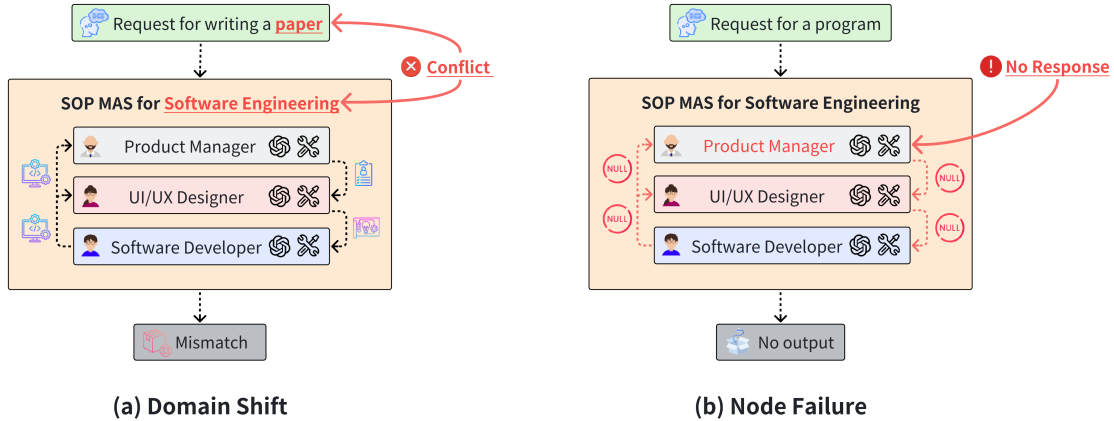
Request for writing a paper

Conflict

SOP MAS for Software Engineering

Product Manager

UI/UX Designer

Software Developer

Mismatch

(a) Domain Shift

Request for a program

No Response

SOP MAS for Software Engineering

Product Manager

UI/UX Designer

Software Developer

NULL

NULL

NULL

NULL

No output

(b) Node Failure